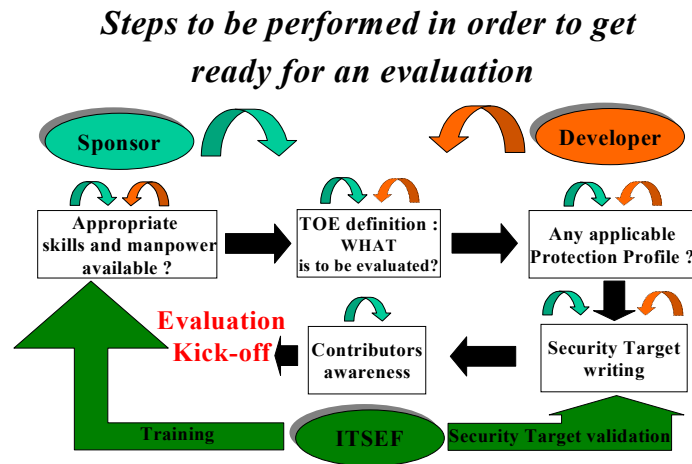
Steps to be performed in order to get ready for an evaluation

Sponsor

Developer

Appropriate skills and manpower available ?

TOE definition : WHAT is to be evaluated?

Any applicable Protection Profile ?

Evaluation Kick-off

Contributors awareness

Security Target writing

Training

ITSEF

Security Target validation